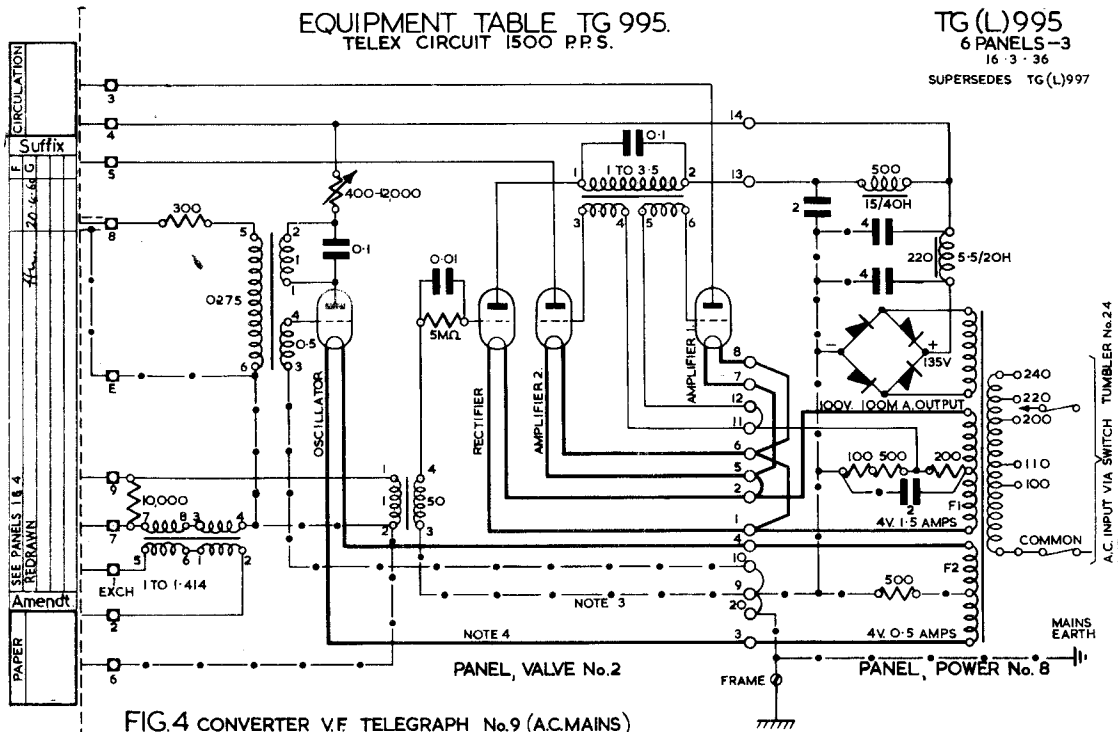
EQUIPMENT TABLE TG 995.
TELEX CIRCUIT 1500 P.P.S.

TG (L) 995
6 PANELS – 3
16 · 3 · 36
SUPERSEDES TG (L) 997

CIRCULATION

Suffix
F
G
20.4.60
Ha

SEE PANELS 1 & 4 REDRAWN

Amendt

PAPER

3
4
5
8
E
9
7
1
EXCH
2
6

300
0275
5
2
1
6
2
1
4
0·5
3
400–12,000
0·1
OSCILLATOR
0·01
5MΩ
RECTIFIER
AMPLIFIER 2.
AMPLIFIER 1
0·1
1 TO 3·5
1
2
3
4
5
6
14
13
500
15/40H
2
4
4
220
5·5/20H
135V
100V. 100M A. OUTPUT
8
7
12
11
6
5
2
1
4
10
9
20
3
100
500
200
2
F1
4V. 1·5 AMPS
F2
4V. 0·5 AMPS
500
240
220
200
110
100
COMMON
A.C. INPUT VIA SWITCH TUMBLER No. 24

10,000
7
8
3
4
5
6
1
2
1 TO 1·414
1
1
2
4
50
3
NOTE 3
NOTE 4

MAINS EARTH
FRAME
PANEL, VALVE No. 2
PANEL, POWER No. 8

FIG. 4 CONVERTER V.F. TELEGRAPH No. 9 (A.C. MAINS)